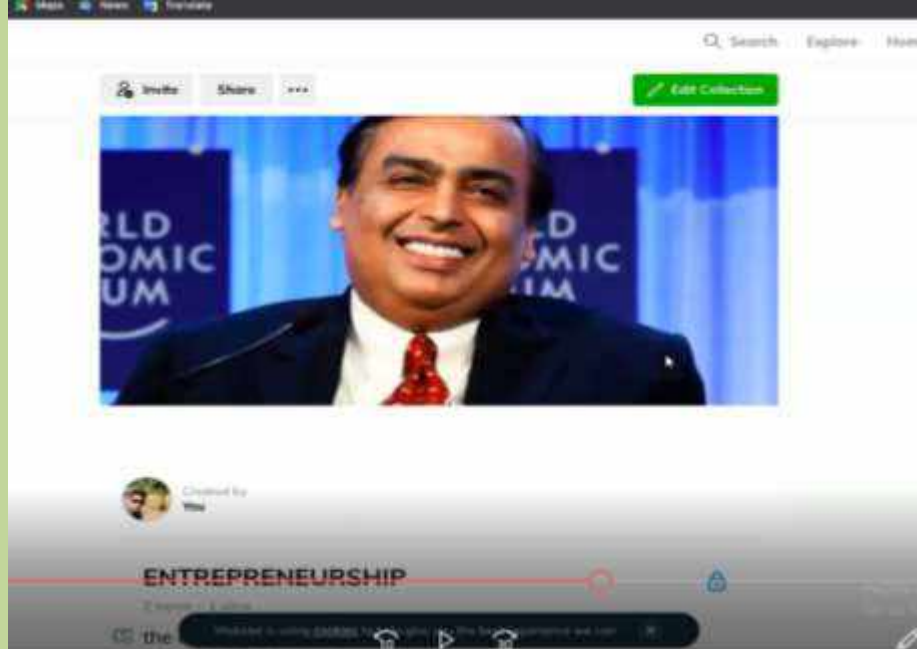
Maps News Translate

Search Explore Hom

Invite Share ···

Edit Collection

RLD OMIC UM

RLD OMIC UM

Created by You

ENTREPRENEURSHIP

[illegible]

the

Wakelet is using cookies to give you the best experience we can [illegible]